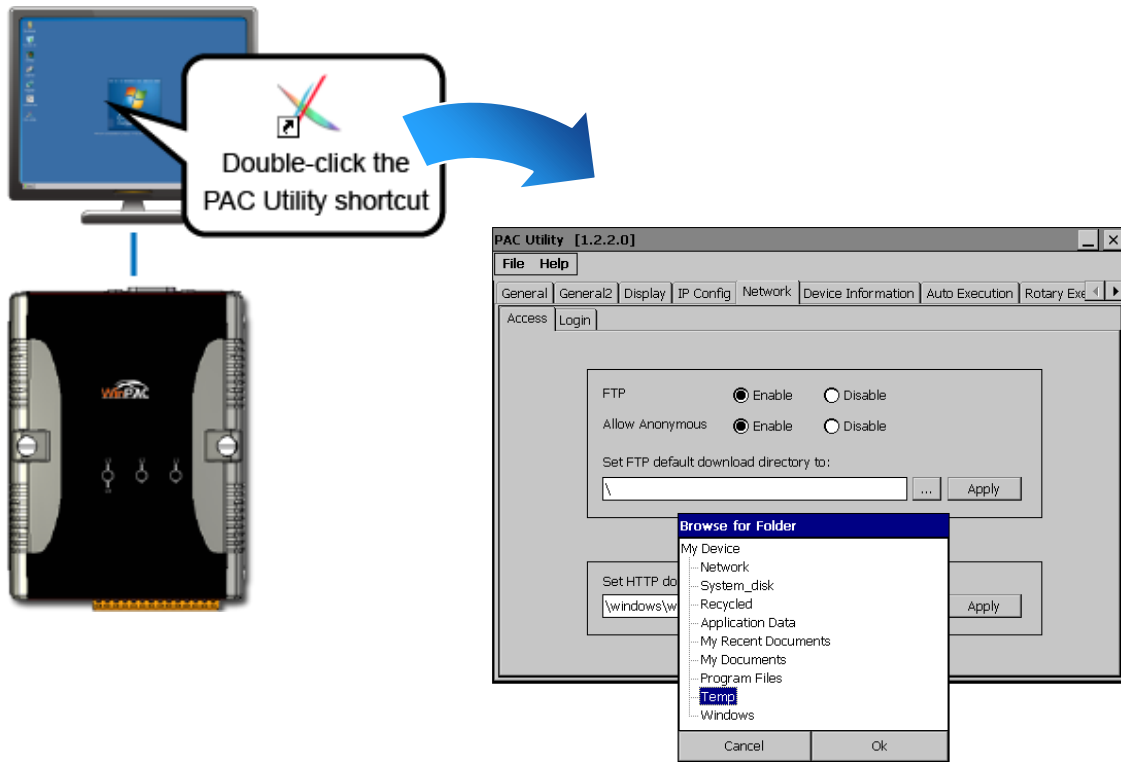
Double-click the PAC Utility shortcut

WinPAC

PAC Utility [1.2.2.0]

File Help

General General2 Display IP Config Network Device Information Auto Execution Rotary Exe

Access Login

FTP Enable Disable

Allow Anonymous Enable Disable

Set FTP default download directory to:

\ ... Apply

Set HTTP do

\windows\w

Apply

Browse for Folder

My Device
Network
System_disk
Recycled
Application Data
My Recent Documents
My Documents
Program Files
Temp
Windows

Cancel Ok